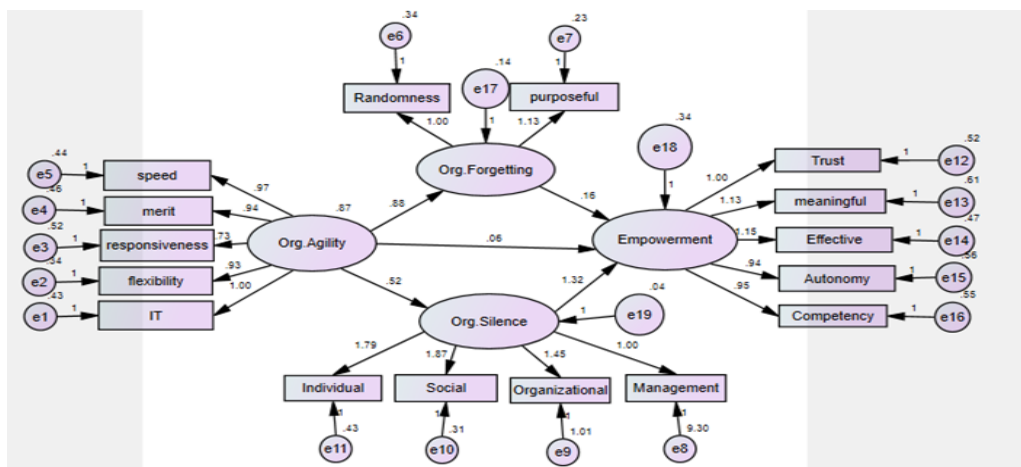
.34
e6
1
Randomness
1.00
.14
e17
1
.23
e7
1
purposeful
1.13
Org.Forgetting
.34
e18
1
.44
e5
1
speed
.46
e4
1
merit
.52
e3
1
responsiveness
.34
e2
1
flexibility
.43
e1
1
IT
.97
.94
.73
.93
1.00
.87
Org.Agility
.88
.16
.06
.52
Empowerment
1.00
1.13
1.15
.94
.95
Trust
meaningful
Effective
Autonomy
Competency
.52
e12
1
.61
e13
1
.47
e14
1
.56
e15
1
.55
e16
1
1.32
.04
e19
1
Org.Silence
1.79
1.87
1.45
1.00
Individual
Social
Organizational
Management
1
.43
e11
1
.31
e10
1
1.01
e9
1
9.30
e8